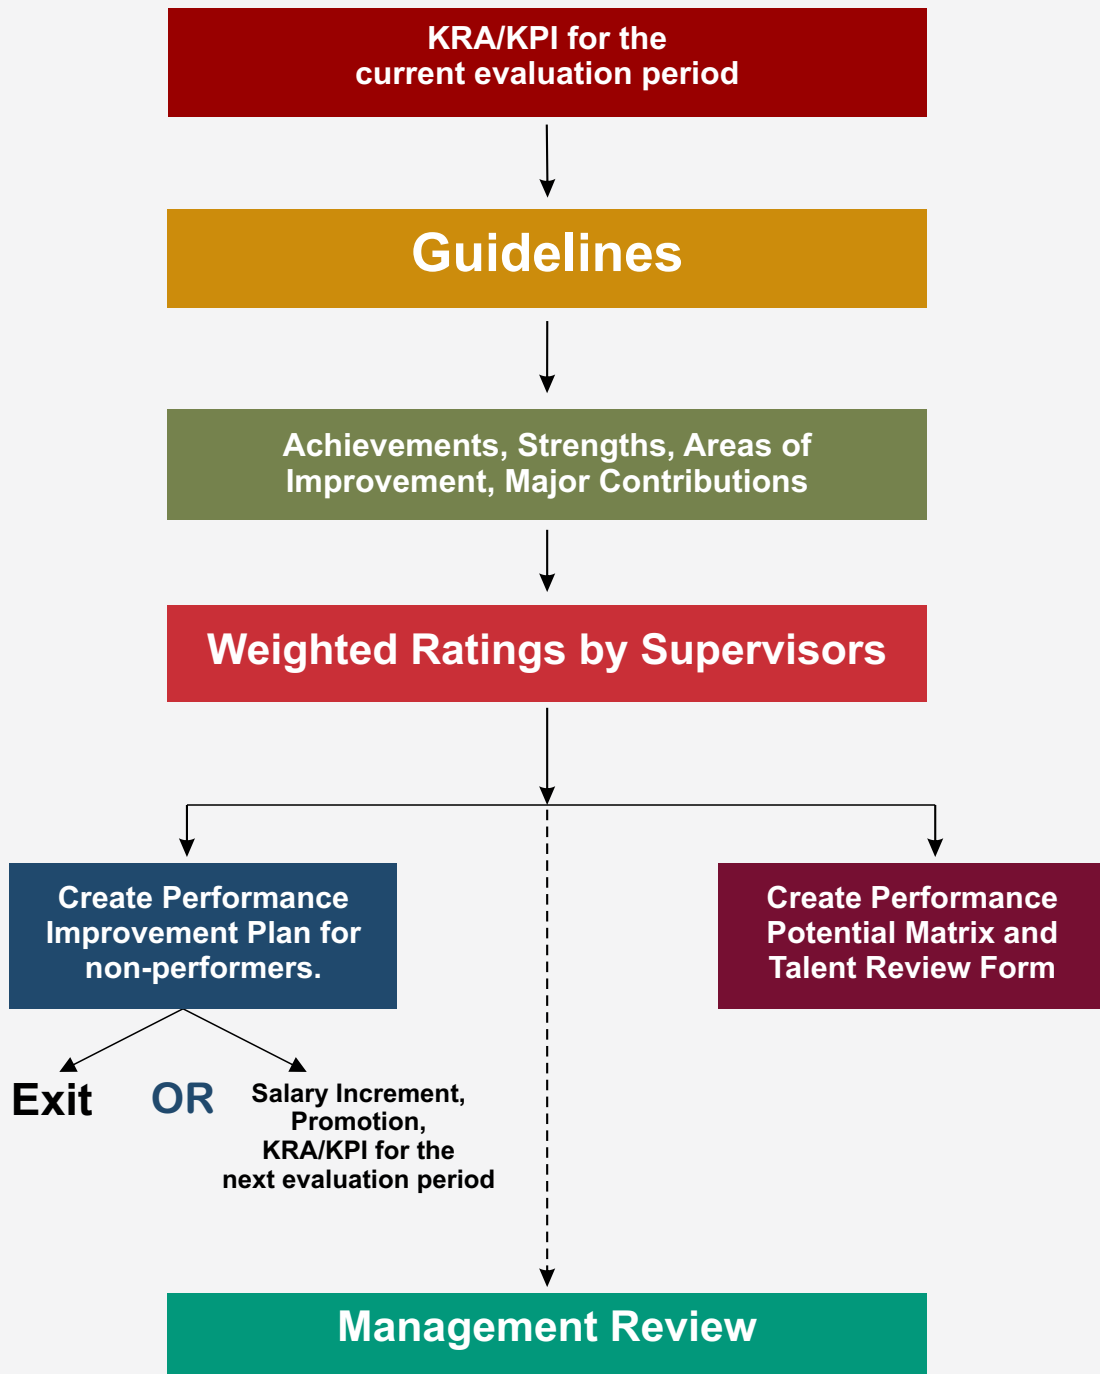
KRA/KPI for the current evaluation period

Guidelines

Achievements, Strengths, Areas of Improvement, Major Contributions

Weighted Ratings by Supervisors

Create Performance Improvement Plan for non-performers.

Create Performance Potential Matrix and Talent Review Form

Exit

OR

Salary Increment, Promotion, KRA/KPI for the next evaluation period

Management Review